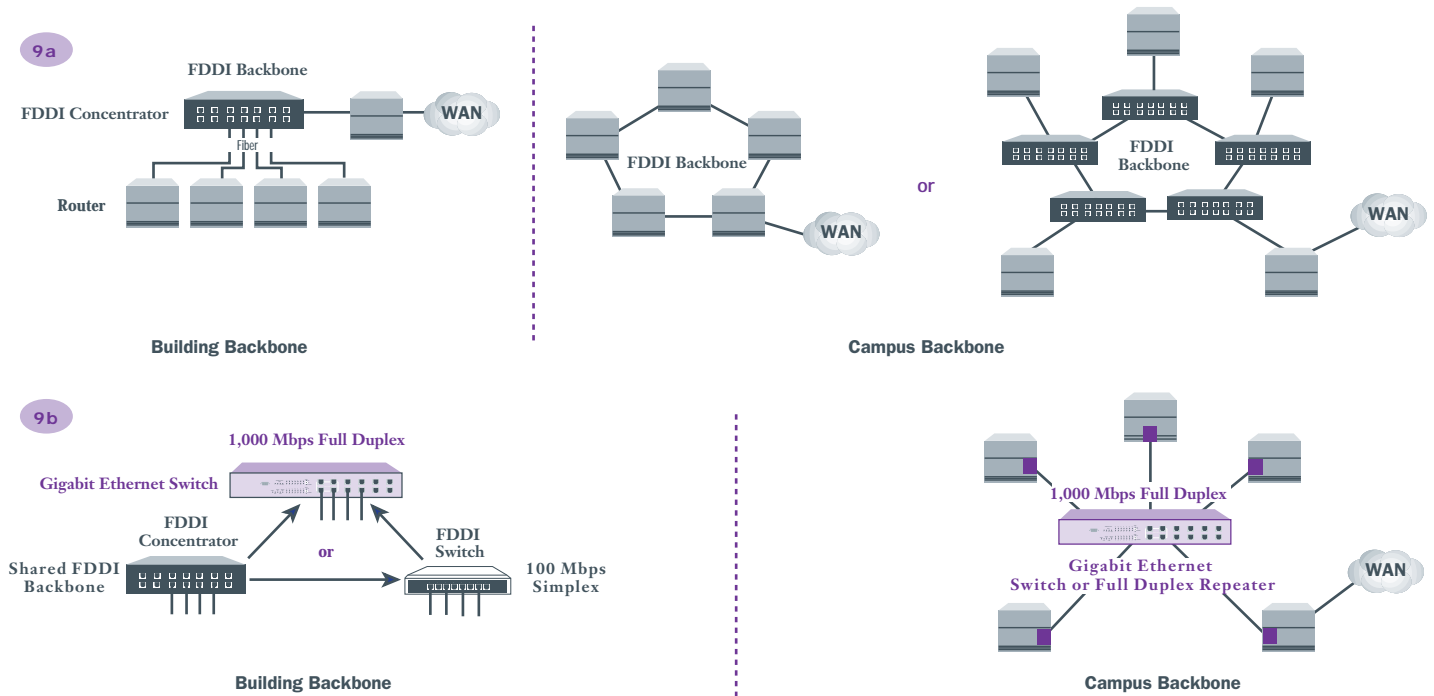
9a

FDDI Backbone

FDDI Concentrator

WAN

Fiber

Router

Building Backbone

FDDI Backbone

WAN

or

FDDI Backbone

WAN

Campus Backbone

9b

1,000 Mbps Full Duplex

Gigabit Ethernet Switch

FDDI Concentrator

or

FDDI Switch

Shared FDDI Backbone

100 Mbps Simplex

Building Backbone

1,000 Mbps Full Duplex

Gigabit Ethernet Switch or Full Duplex Repeater

WAN

Campus Backbone